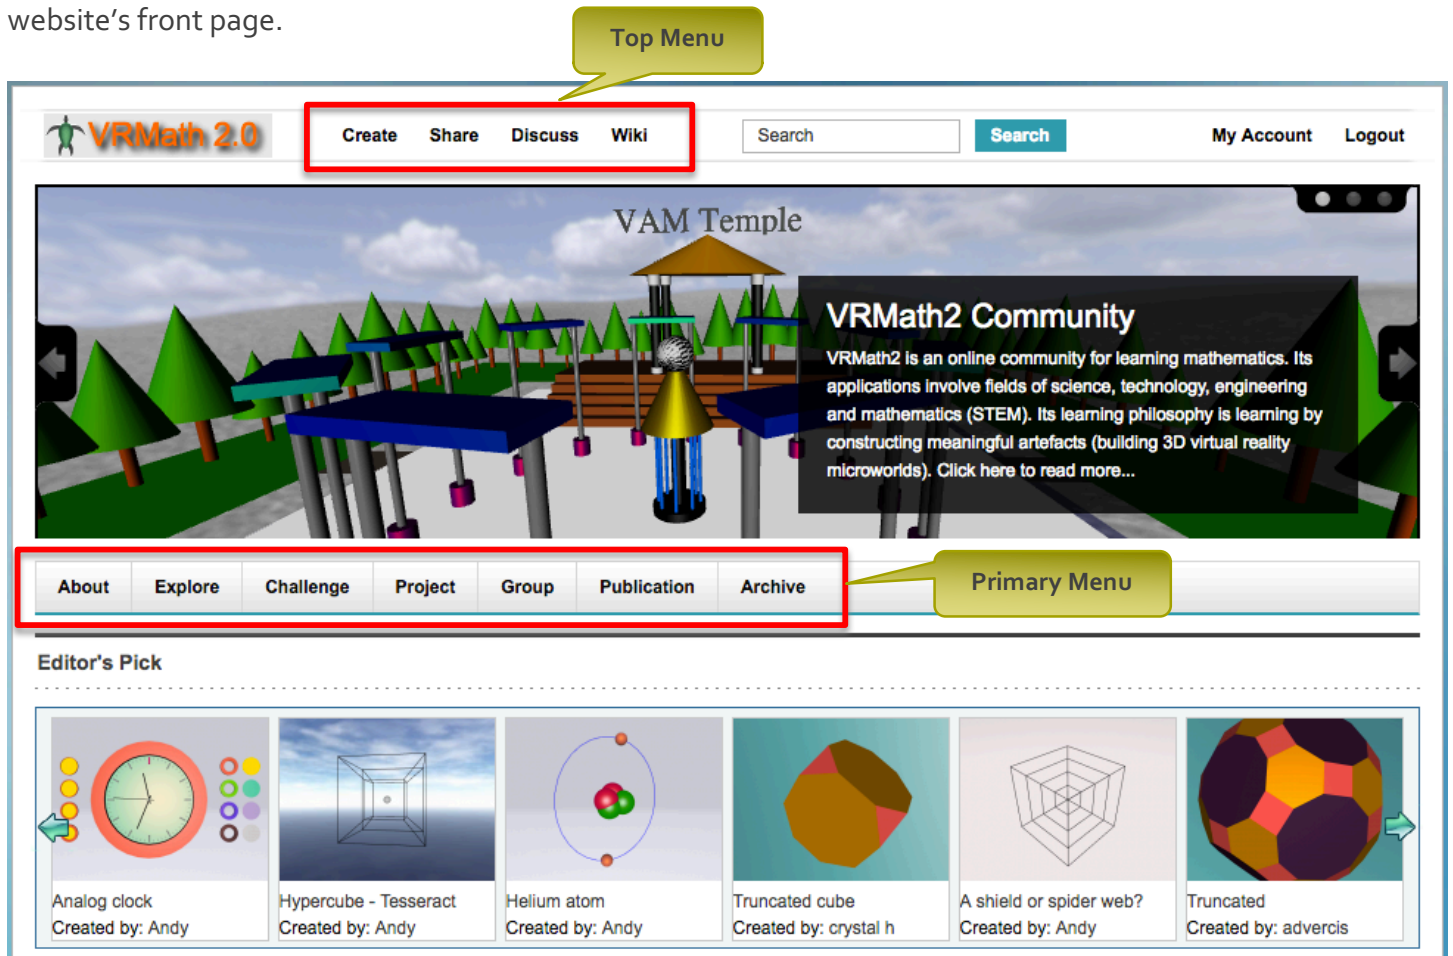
website's front page.

Top Menu

VRMath 2.0

Create Share Discuss Wiki

Search Search

My Account Logout

VAM Temple

VRMath2 Community

VRMath2 is an online community for learning mathematics. Its applications involve fields of science, technology, engineering and mathematics (STEM). Its learning philosophy is learning by constructing meaningful artefacts (building 3D virtual reality microworlds). Click here to read more...

About Explore Challenge Project Group Publication Archive

Primary Menu

Editor's Pick

Analog clock
Created by: Andy

Hypercube - Tesseract
Created by: Andy

Helium atom
Created by: Andy

Truncated cube
Created by: crystal h

A shield or spider web?
Created by: Andy

Truncated
Created by: advercis